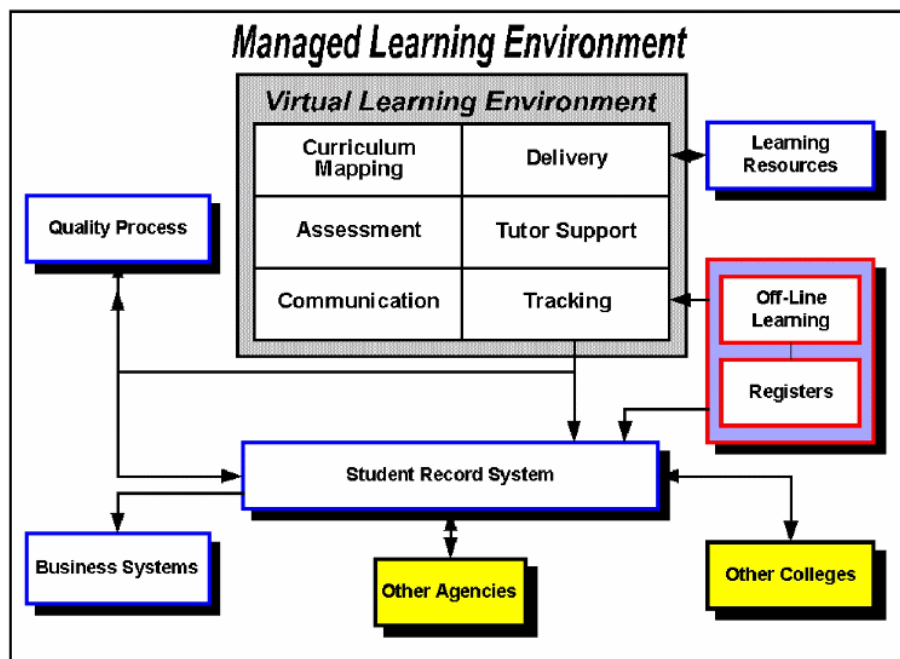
Managed Learning Environment

Virtual Learning Environment

| Curriculum Mapping | Delivery |
|---|---|
| Assessment | Tutor Support |
| Communication | Tracking |

Learning Resources

Quality Process

Off-Line Learning

Registers

Student Record System

Business Systems

Other Agencies

Other Colleges